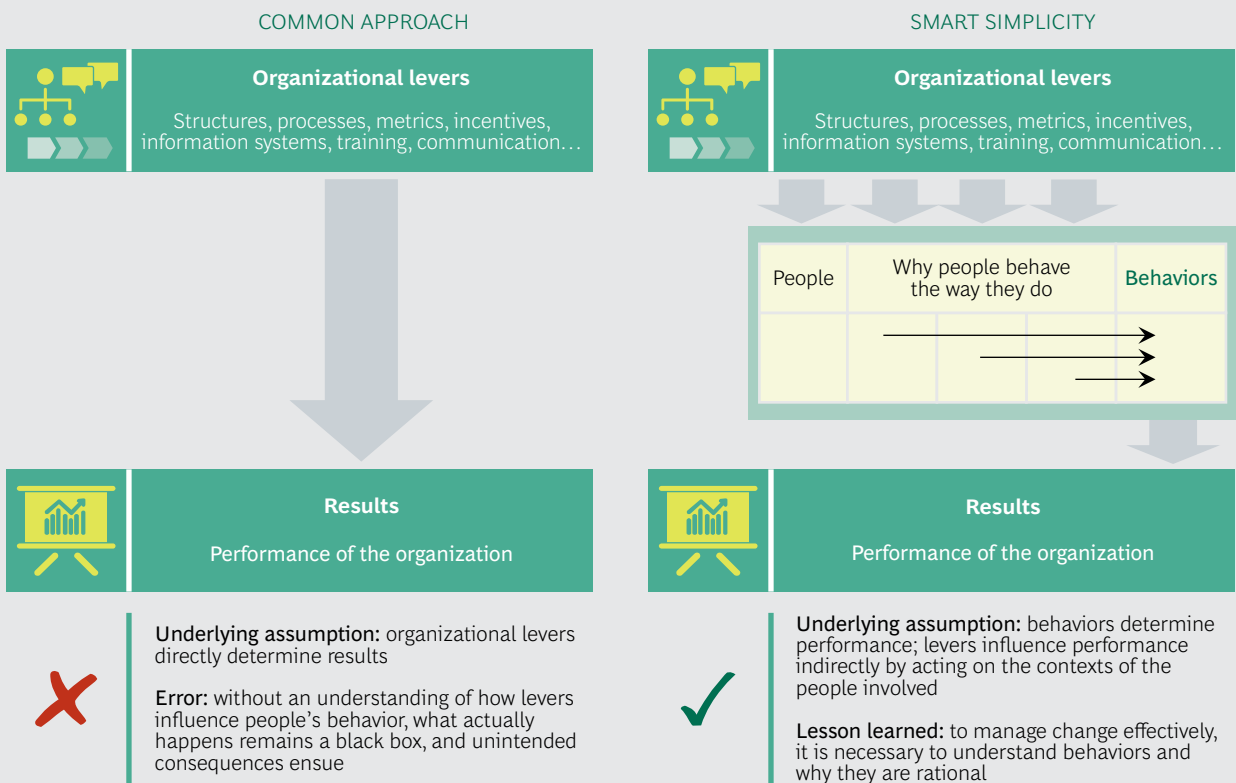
COMMON APPROACH

Organizational levers

Structures, processes, metrics, incentives, information systems, training, communication…

Results

Performance of the organization

Underlying assumption: organizational levers directly determine results

Error: without an understanding of how levers influence people's behavior, what actually happens remains a black box, and unintended consequences ensue

SMART SIMPLICITY

Organizational levers

Structures, processes, metrics, incentives, information systems, training, communication…

| People | Why people behave the way they do | | | Behaviors |
|---|---|---|---|---|
| | | | | |

Results

Performance of the organization

Underlying assumption: behaviors determine performance; levers influence performance indirectly by acting on the contexts of the people involved

Lesson learned: to manage change effectively, it is necessary to understand behaviors and why they are rational